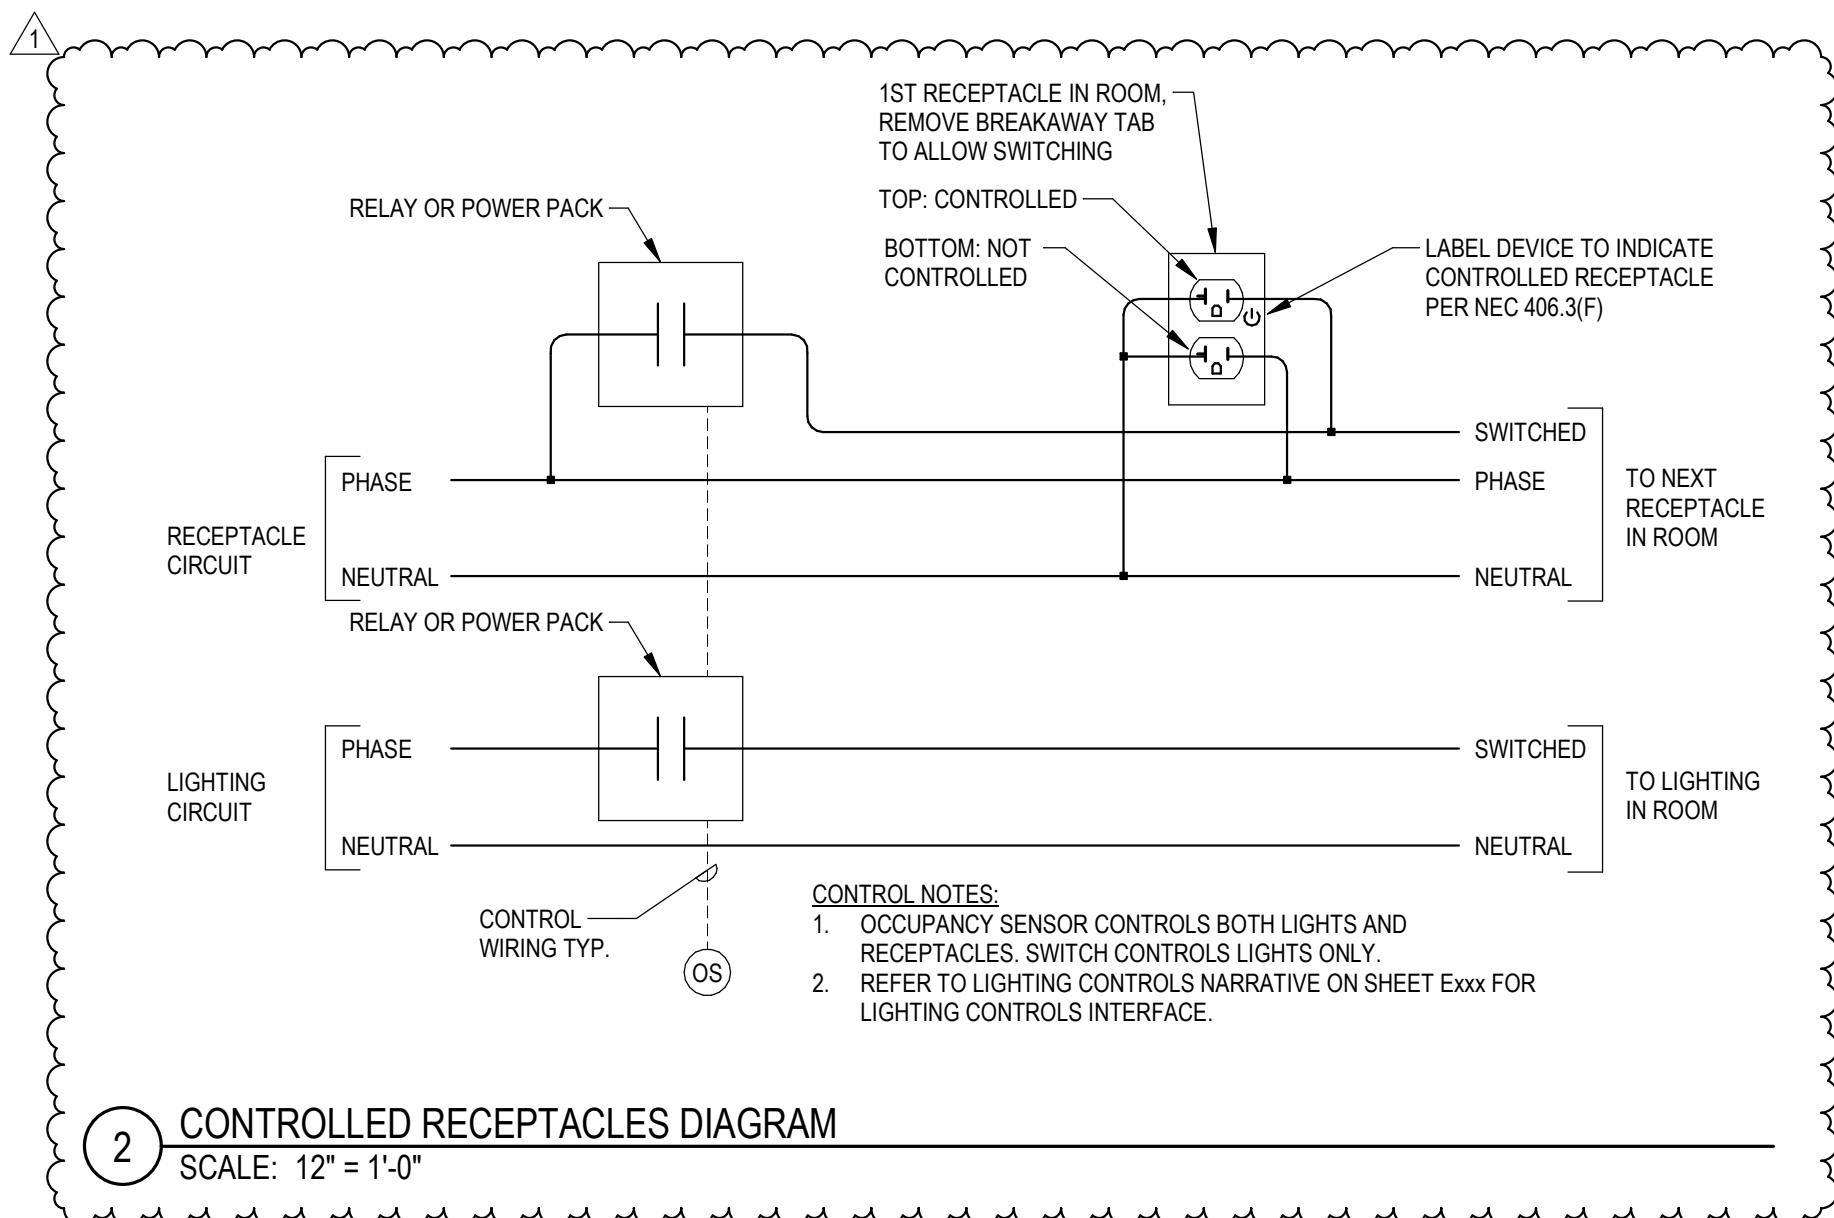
1

1ST RECEPTACLE IN ROOM, REMOVE BREAKAWAY TAB TO ALLOW SWITCHING

TOP: CONTROLLED

BOTTOM: NOT CONTROLLED

LABEL DEVICE TO INDICATE CONTROLLED RECEPTACLE PER NEC 406.3(F)

RELAY OR POWER PACK

SWITCHED

PHASE

PHASE

TO NEXT RECEPTACLE IN ROOM

RECEPTACLE CIRCUIT

NEUTRAL

NEUTRAL

RELAY OR POWER PACK

PHASE

SWITCHED

LIGHTING CIRCUIT

TO LIGHTING IN ROOM

NEUTRAL

NEUTRAL

CONTROL WIRING TYP.

OS

CONTROL NOTES:
1. OCCUPANCY SENSOR CONTROLS BOTH LIGHTS AND RECEPTACLES. SWITCH CONTROLS LIGHTS ONLY.
2. REFER TO LIGHTING CONTROLS NARRATIVE ON SHEET Exxx FOR LIGHTING CONTROLS INTERFACE.

2

CONTROLLED RECEPTACLES DIAGRAM
SCALE: 12" = 1'-0"